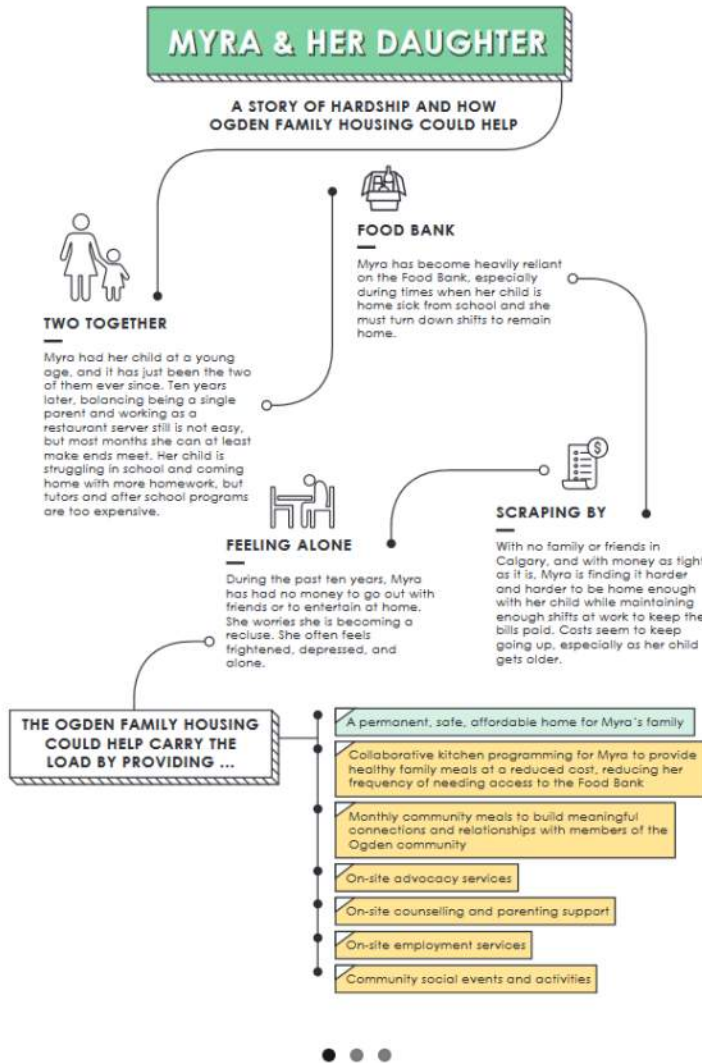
MYRA & HER DAUGHTER

A STORY OF HARDSHIP AND HOW OGDEN FAMILY HOUSING COULD HELP

FOOD BANK

Myra has become heavily reliant on the Food Bank, especially during times when her child is home sick from school and she must turn down shifts to remain home.

TWO TOGETHER

Myra had her child at a young age, and it has just been the two of them ever since. Ten years later, balancing being a single parent and working as a restaurant server still is not easy, but most months she can at least make ends meet. Her child is struggling in school and coming home with more homework, but tutors and after school programs are too expensive.

SCRAPING BY

With no family or friends in Calgary, and with money as tight as it is, Myra is finding it harder and harder to be home enough with her child while maintaining enough shifts at work to keep the bills paid. Costs seem to keep going up, especially as her child gets older.

FEELING ALONE

During the past ten years, Myra has had no money to go out with friends or to entertain at home. She worries she is becoming a recluse. She often feels frightened, depressed, and alone.

THE OGDEN FAMILY HOUSING COULD HELP CARRY THE LOAD BY PROVIDING ...

A permanent, safe, affordable home for Myra's family

Collaborative kitchen programming for Myra to provide healthy family meals at a reduced cost, reducing her frequency of needing access to the Food Bank

Monthly community meals to build meaningful connections and relationships with members of the Ogden community

On-site advocacy services

On-site counselling and parenting support

On-site employment services

Community social events and activities